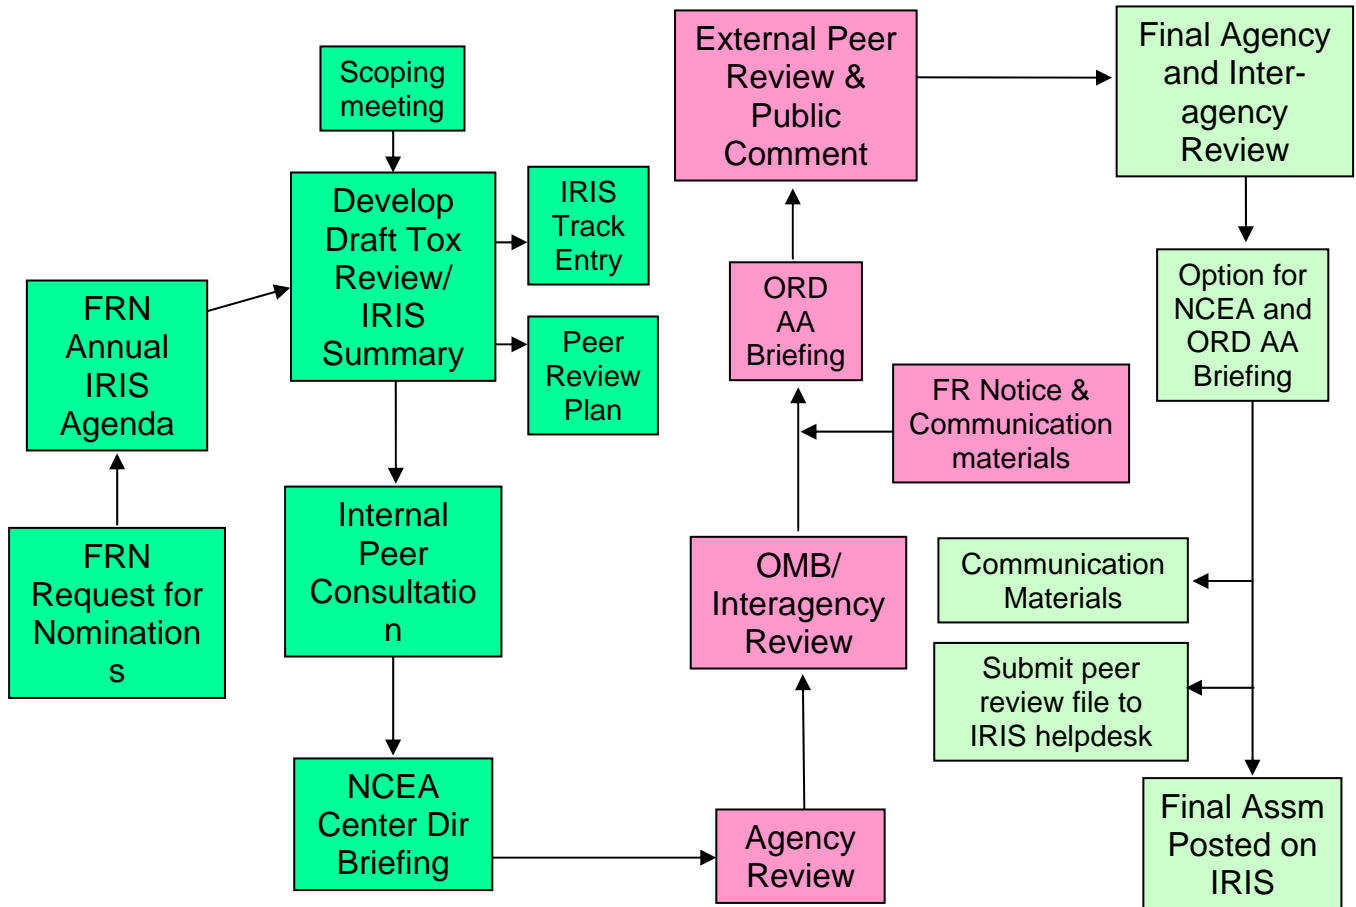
FRN Request for Nominations

FRN Annual IRIS Agenda

Scoping meeting

Develop Draft Tox Review/ IRIS Summary

IRIS Track Entry

Peer Review Plan

Internal Peer Consultation

NCEA Center Dir Briefing

Agency Review

OMB/ Interagency Review

FR Notice & Communication materials

ORD AA Briefing

External Peer Review & Public Comment

Final Agency and Inter-agency Review

Option for NCEA and ORD AA Briefing

Communication Materials

Submit peer review file to IRIS helpdesk

Final Assm Posted on IRIS